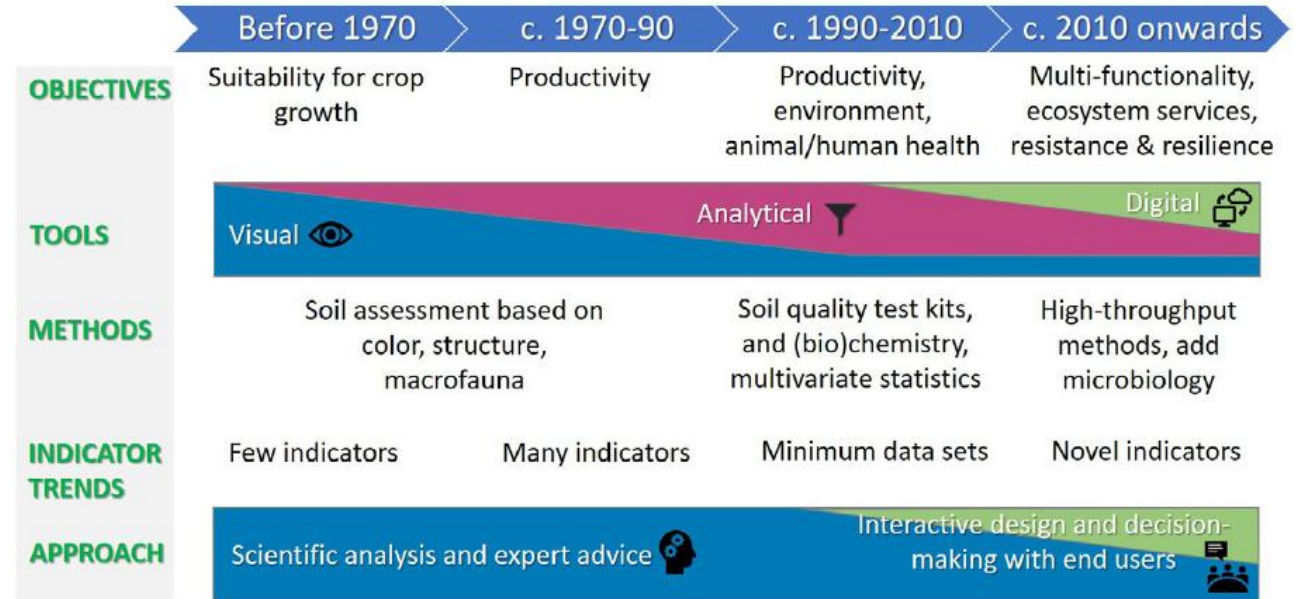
Before 1970
c. 1970-90
c. 1990-2010
c. 2010 onwards

OBJECTIVES
Suitability for crop growth
Productivity
Productivity, environment, animal/human health
Multi-functionality, ecosystem services, resistance & resilience

TOOLS
Visual
Analytical
Digital

METHODS
Soil assessment based on color, structure, macrofauna
Soil quality test kits, and (bio)chemistry, multivariate statistics
High-throughput methods, add microbiology

INDICATOR TRENDS
Few indicators
Many indicators
Minimum data sets
Novel indicators

APPROACH
Scientific analysis and expert advice
Interactive design and decision-making with end users